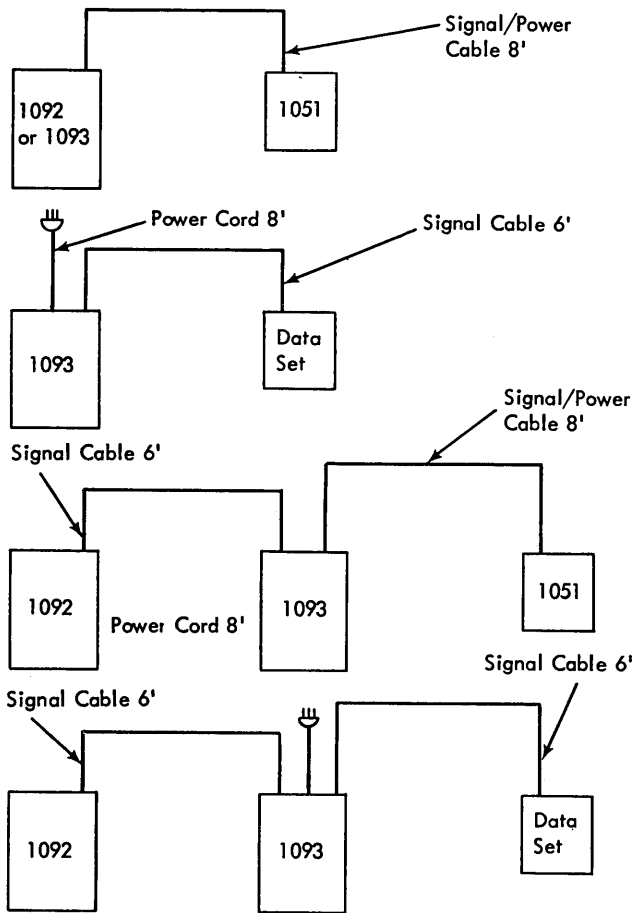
Signal/Power Cable 8'

1092 or 1093

1051

Power Cord 8'

Signal Cable 6'

1093

Data Set

Signal/Power Cable 8'

Signal Cable 6'

1092

Power Cord 8'

1093

1051

Signal Cable 6'

Signal Cable 6'

1092

1093

Data Set